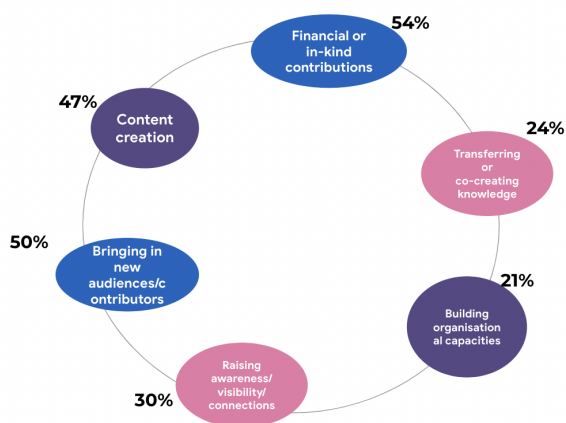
Financial or in-kind contributions
54%

24%
Transferring or co-creating knowledge

21%
Building organisation al capacities

Raising awareness/ visibility/ connections
30%

50%
Bringing in new audiences/c ontributors

47%
Content creation